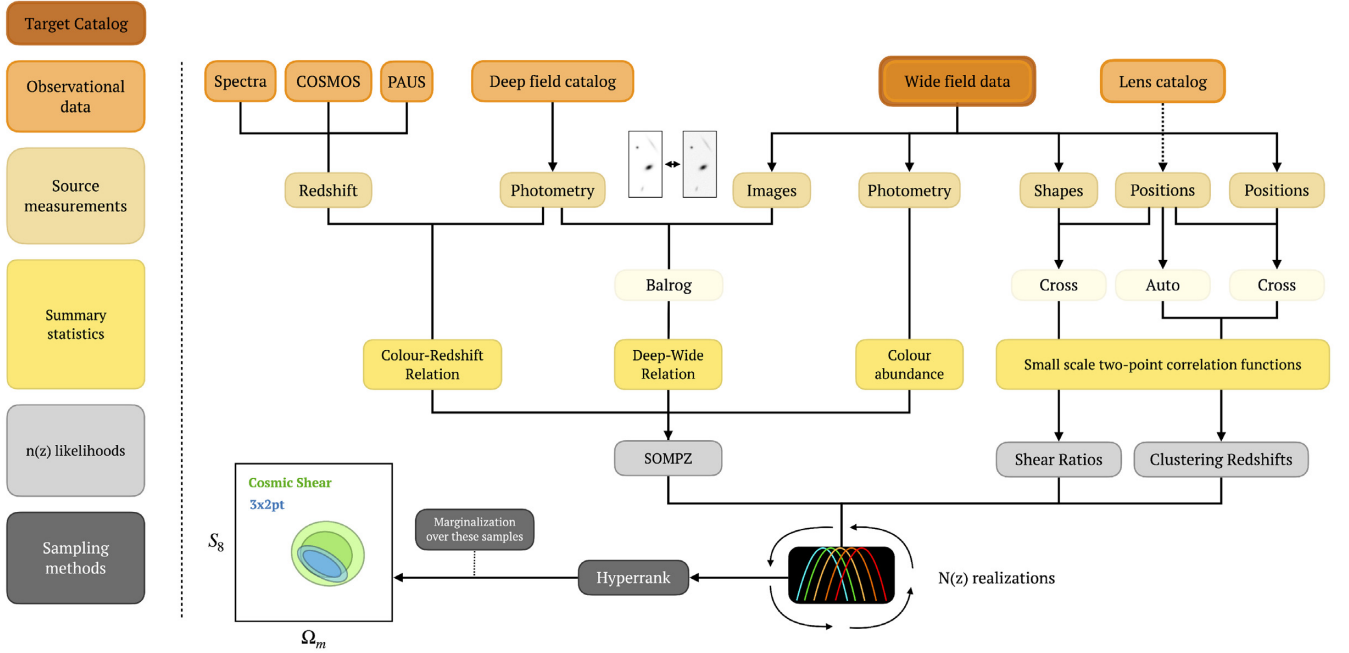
Target Catalog

Observational data

Source measurements

Summary statistics

n(z) likelihoods

Sampling methods

Spectra

COSMOS

PAUS

Deep field catalog

Wide field data

Lens catalog

Redshift

Photometry

Images

Photometry

Shapes

Positions

Positions

Balrog

Cross

Auto

Cross

Colour-Redshift Relation

Deep-Wide Relation

Colour abundance

Small scale two-point correlation functions

SOMPZ

Shear Ratios

Clustering Redshifts

Cosmic Shear

3x2pt

$S_8$

$\Omega_m$

Marginalization over these samples

Hyperrank

N(z) realizations